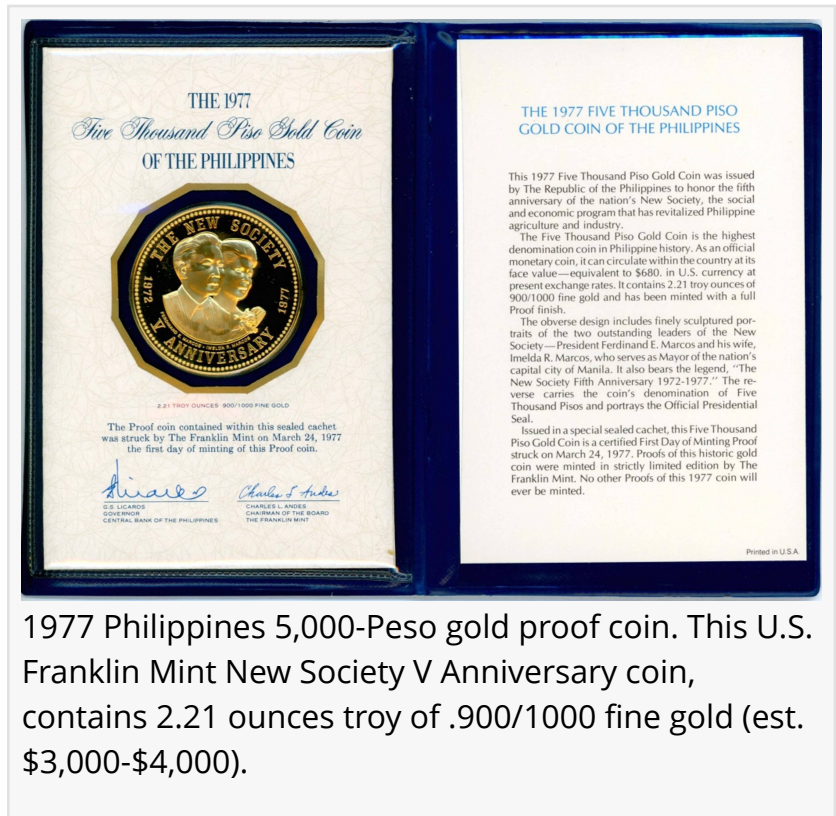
THE 1977
Five Thousand Piso Gold Coin
OF THE PHILIPPINES

THE NEW SOCIETY
1972 1977
V ANNIVERSARY

2.21 TROY OUNCES 900/1000 FINE GOLD

The Proof coin contained within this sealed cachet was struck by The Franklin Mint on March 24, 1977 the first day of minting of this Proof coin.

G.S. LICAROS
GOVERNOR
CENTRAL BANK OF THE PHILIPPINES

Charles L. Andes
CHARLES L. ANDES
CHAIRMAN OF THE BOARD
THE FRANKLIN MINT

THE 1977 FIVE THOUSAND PISO GOLD COIN OF THE PHILIPPINES

This 1977 Five Thousand Piso Gold Coin was issued by The Republic of the Philippines to honor the fifth anniversary of the nation's New Society, the social and economic program that has revitalized Philippine agriculture and industry.

The Five Thousand Piso Gold Coin is the highest denomination coin in Philippine history. As an official monetary coin, it can circulate within the country at its face value—equivalent to $680. in U.S. currency at present exchange rates. It contains 2.21 troy ounces of 900/1000 fine gold and has been minted with a full Proof finish.

The obverse design includes finely sculptured portraits of the two outstanding leaders of the New Society—President Ferdinand E. Marcos and his wife, Imelda R. Marcos, who serves as Mayor of the nation's capital city of Manila. It also bears the legend, "The New Society Fifth Anniversary 1972-1977." The reverse carries the coin's denomination of Five Thousand Pisos and portrays the Official Presidential Seal.

Issued in a special sealed cachet, this Five Thousand Piso Gold Coin is a certified First Day of Minting Proof struck on March 24, 1977. Proofs of this historic gold coin were minted in strictly limited edition by The Franklin Mint. No other Proofs of this 1977 coin will ever be minted.

Printed in U.S.A.

1977 Philippines 5,000-Peso gold proof coin. This U.S. Franklin Mint New Society V Anniversary coin, contains 2.21 ounces troy of .900/1000 fine gold (est. $3,000-$4,000).